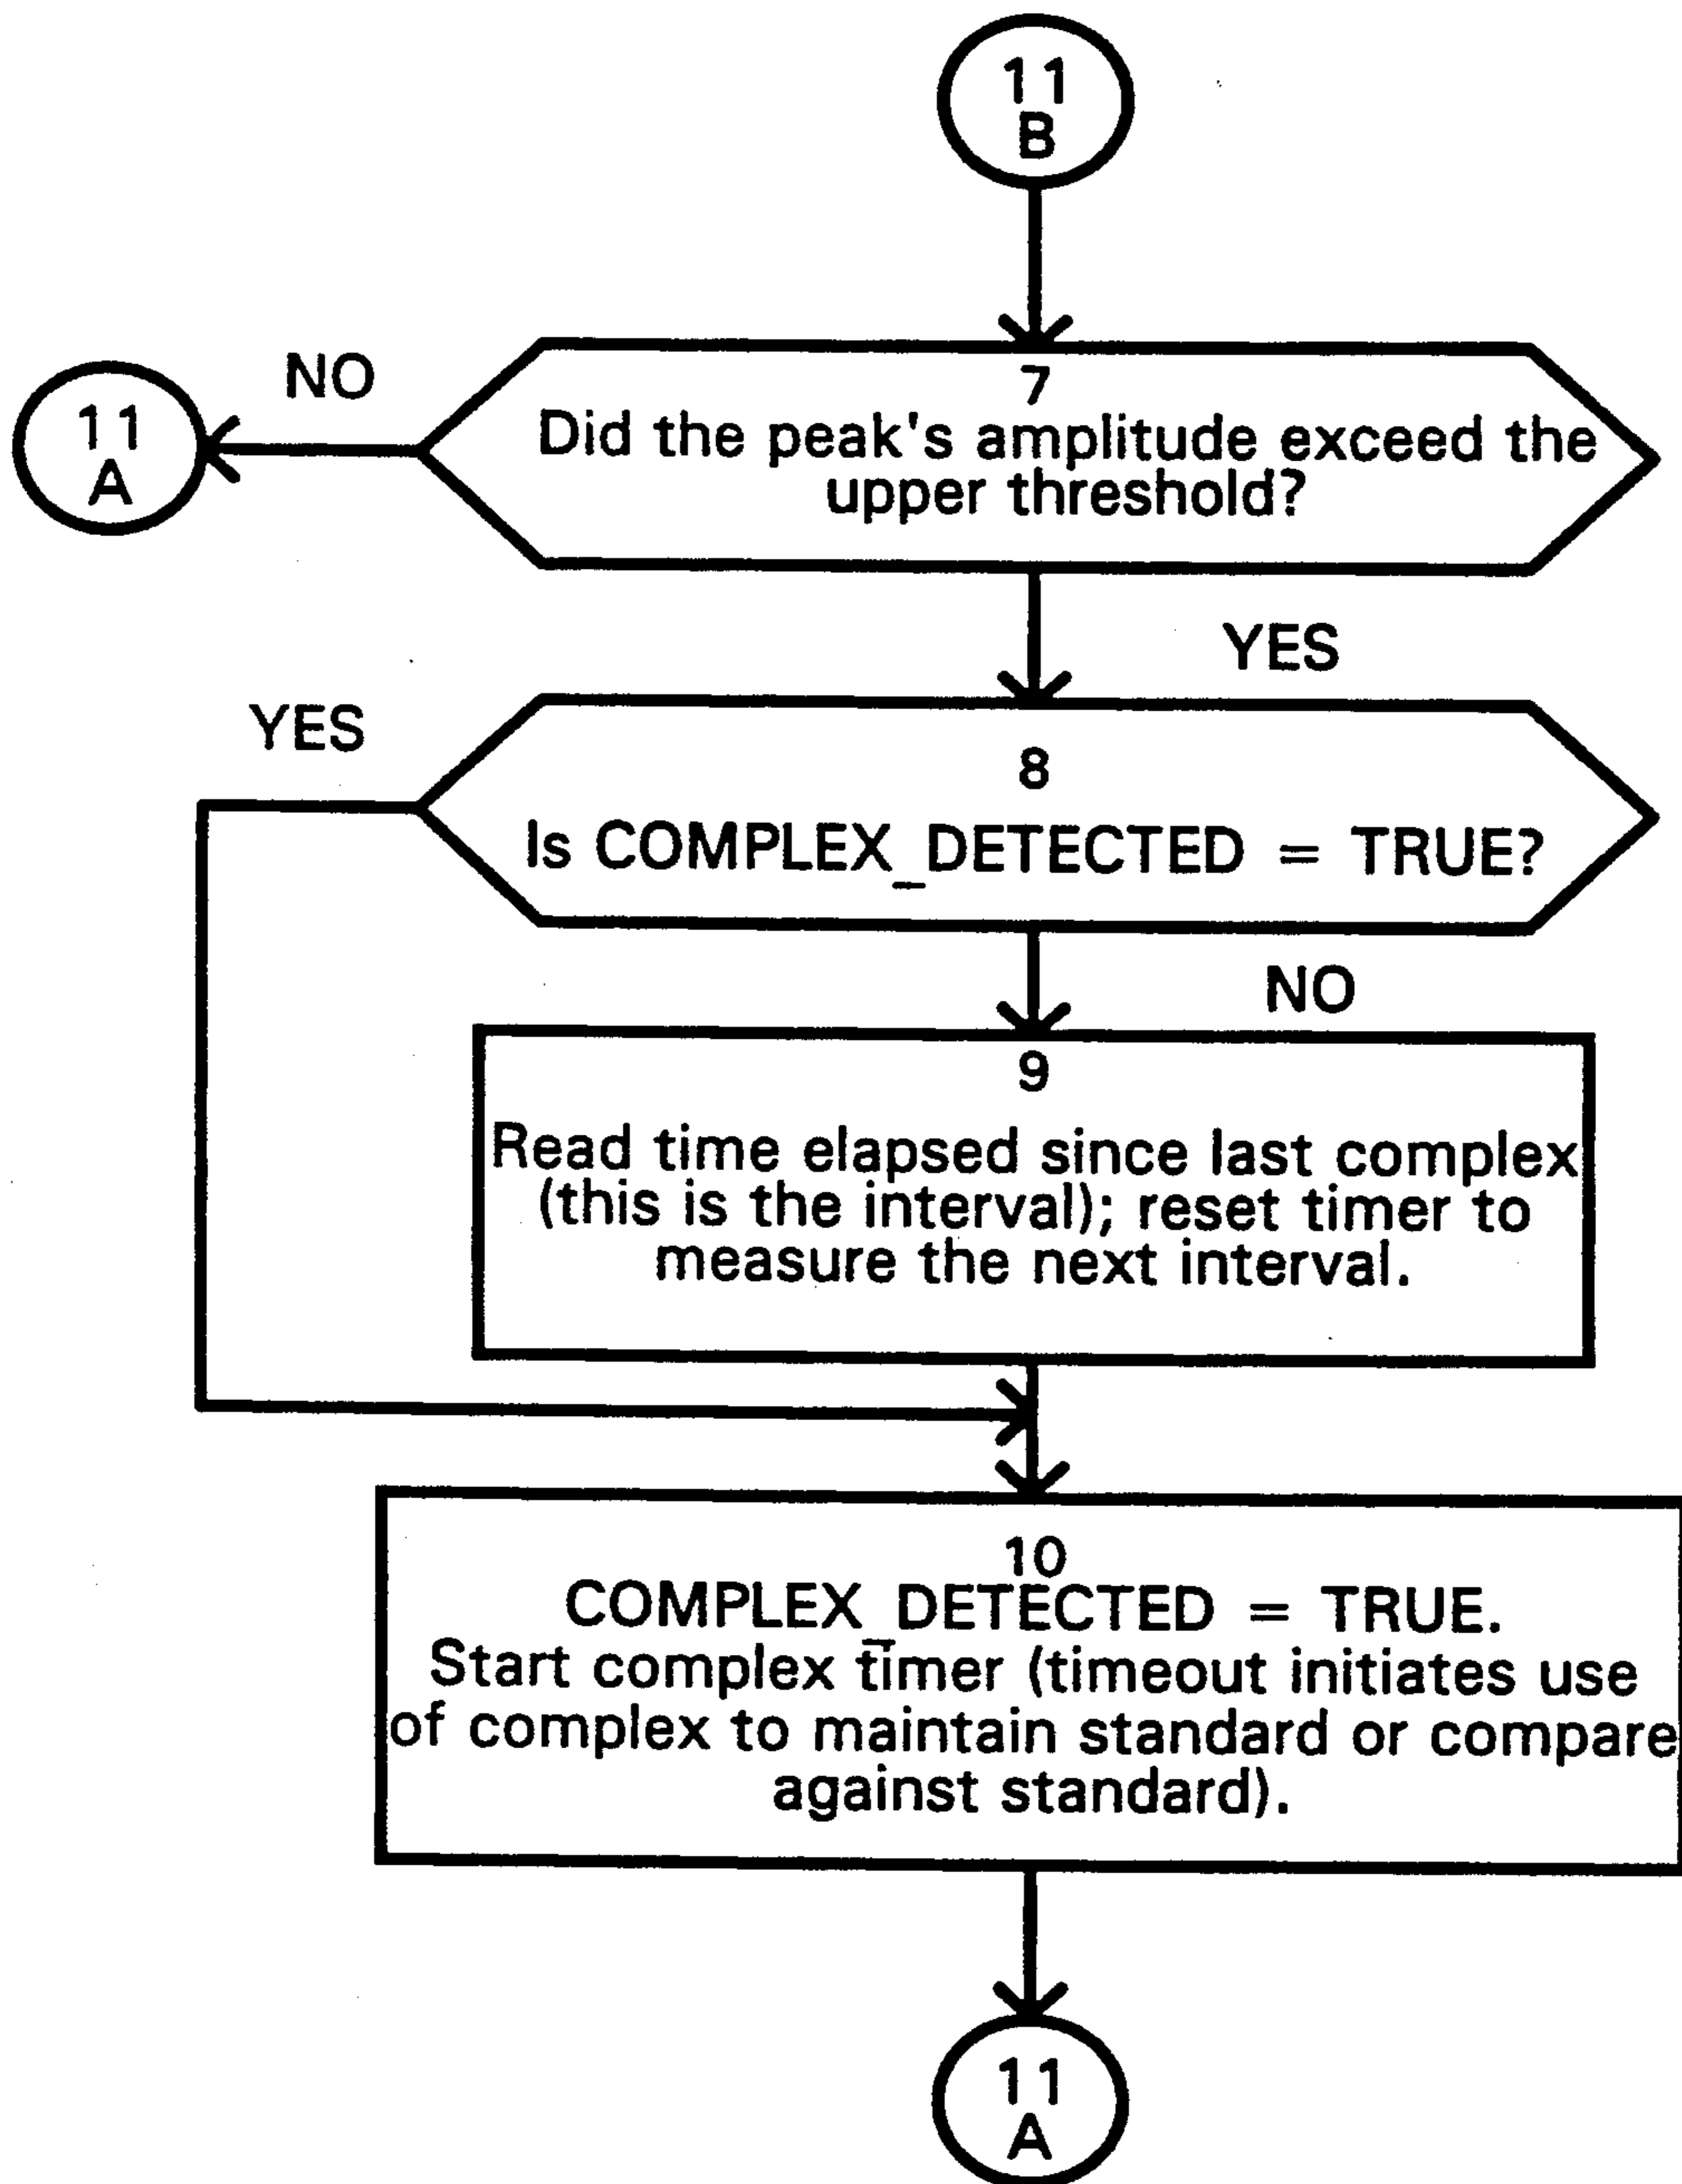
11
B

NO

11
A

7
Did the peak's amplitude exceed the upper threshold?

YES

YES

8
Is COMPLEX_DETECTED = TRUE?

NO

9
Read time elapsed since last complex (this is the interval); reset timer to measure the next interval.

10
COMPLEX_DETECTED = TRUE.
Start complex timer (timeout initiates use of complex to maintain standard or compare against standard).

11
A